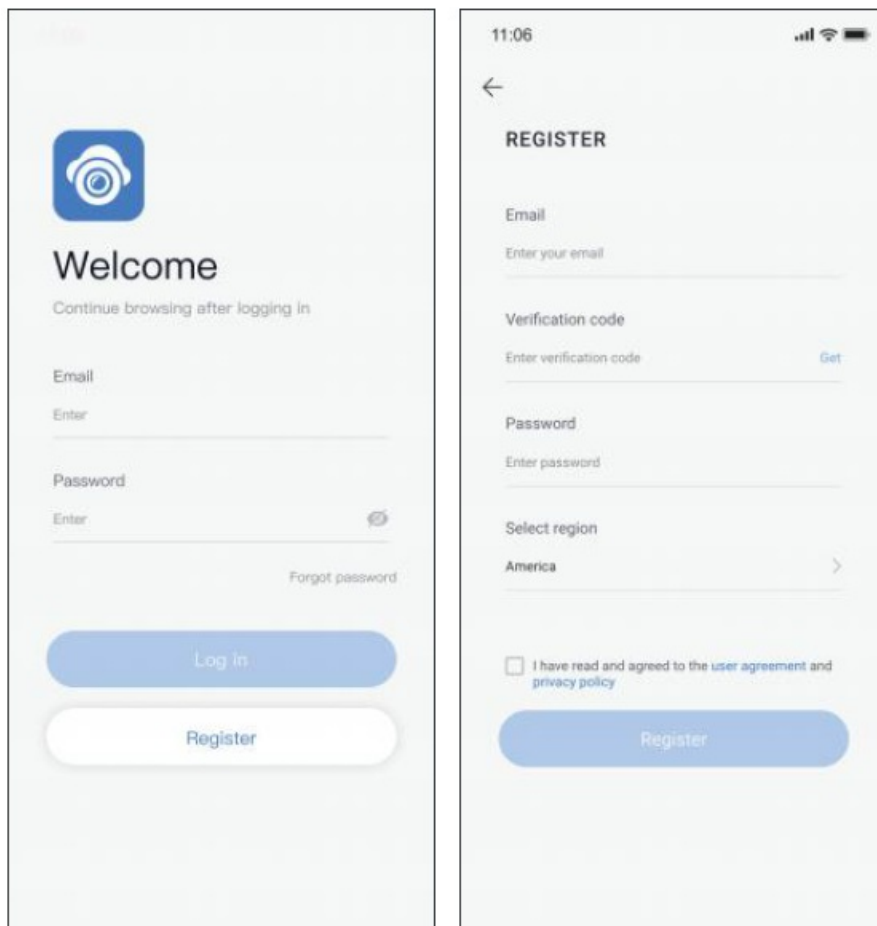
11:06

Welcome

Continue browsing after logging in

Email

Enter

Password

Enter

Forgot password

Log in

Register

11:06

←

REGISTER

Email

Enter your email

Verification code

Enter verification code

Get

Password

Enter password

Select region

America

I have read and agreed to the user agreement and privacy policy

Register